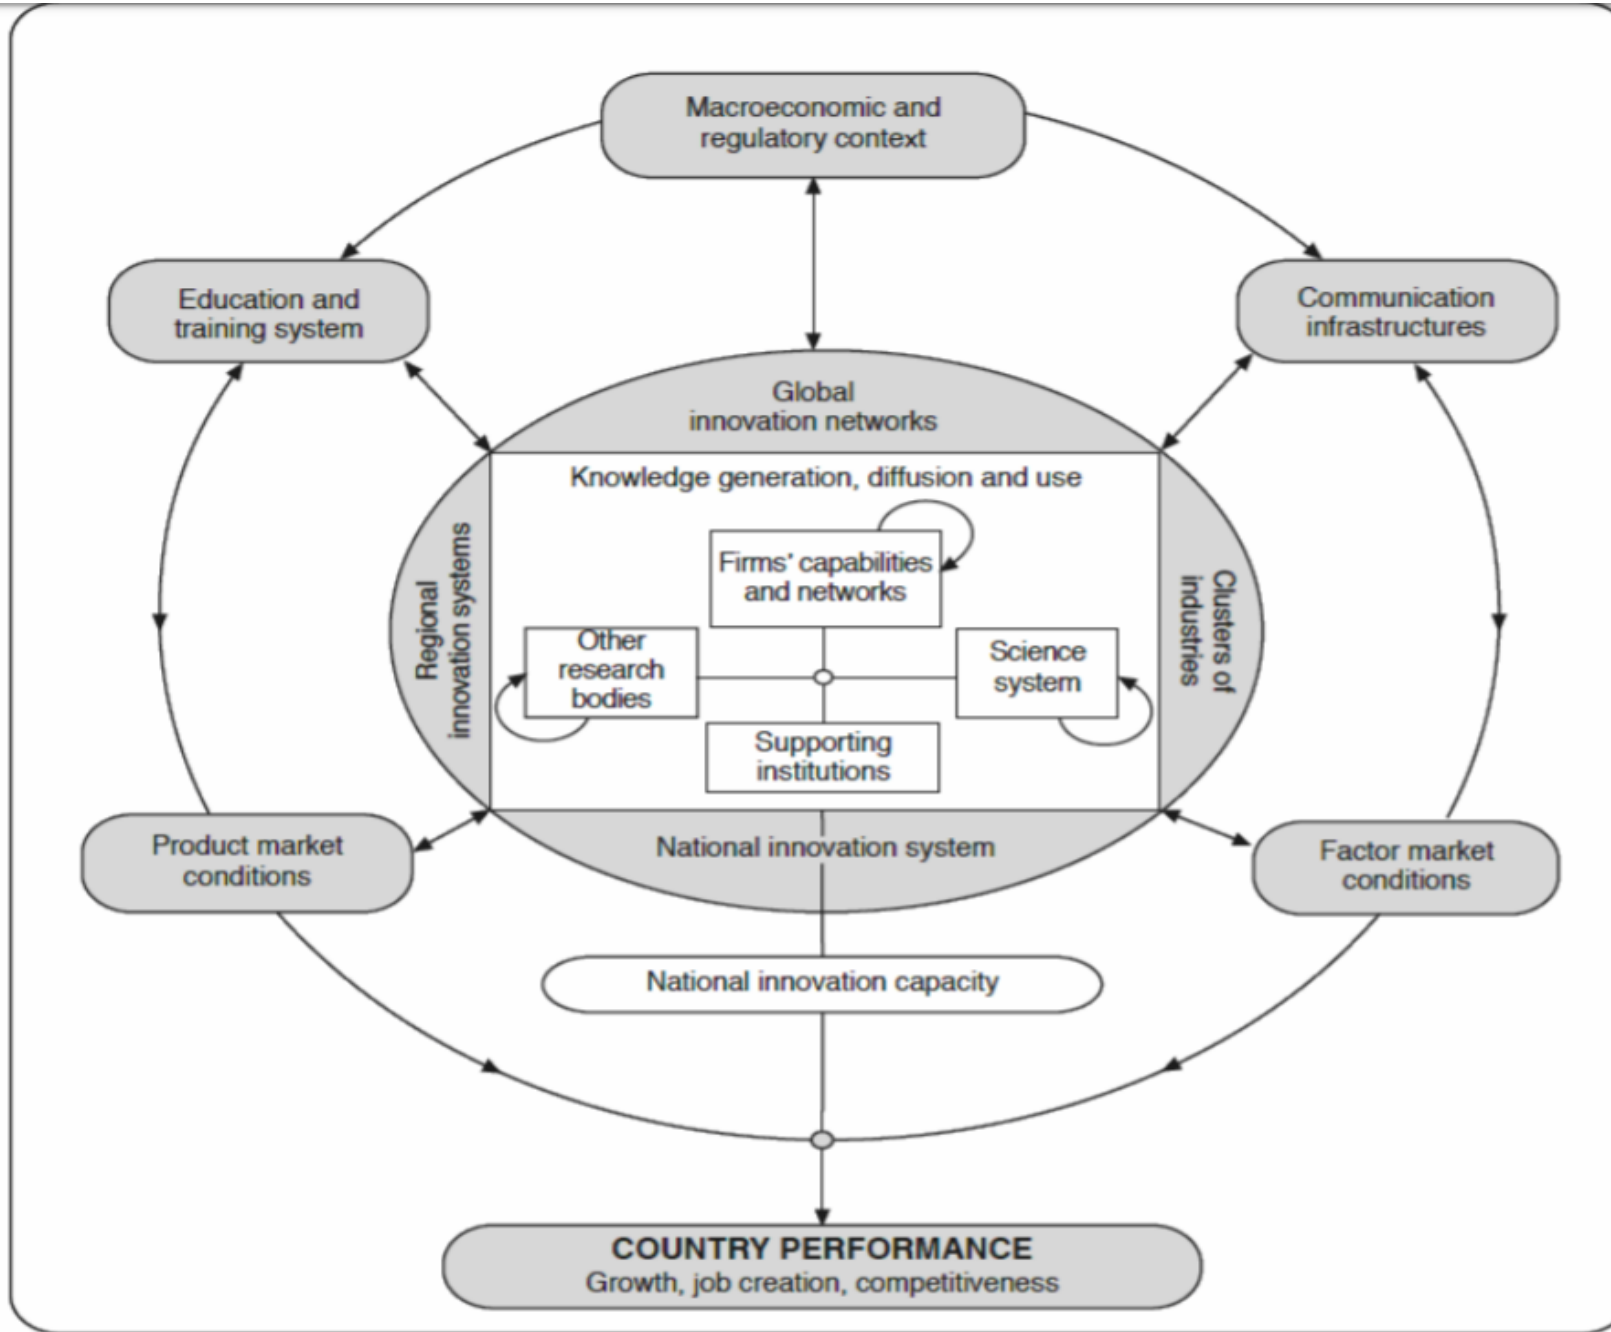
Macroeconomic and regulatory context

Education and training system

Communication infrastructures

Global innovation networks

Knowledge generation, diffusion and use

Regional innovation systems

Firms' capabilities and networks

Clusters of industries

Other research bodies

Science system

Supporting institutions

National innovation system

Product market conditions

Factor market conditions

National innovation capacity

COUNTRY PERFORMANCE
Growth, job creation, competitiveness